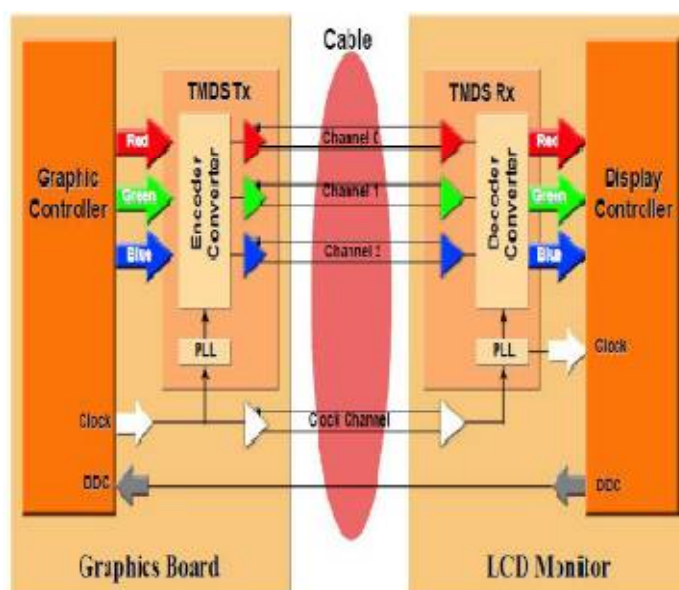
Cable

TMDS Tx

TMDS Rx

Graphic Controller

Red

Green

Blue

Encoder Converter

Channel 0

Channel 1

Channel 2

Decoder Converter

Red

Green

Blue

Display Controller

PLL

PLL

Clock

Clock

Clock Channel

DDC

DDC

Graphics Board

LCD Monitor